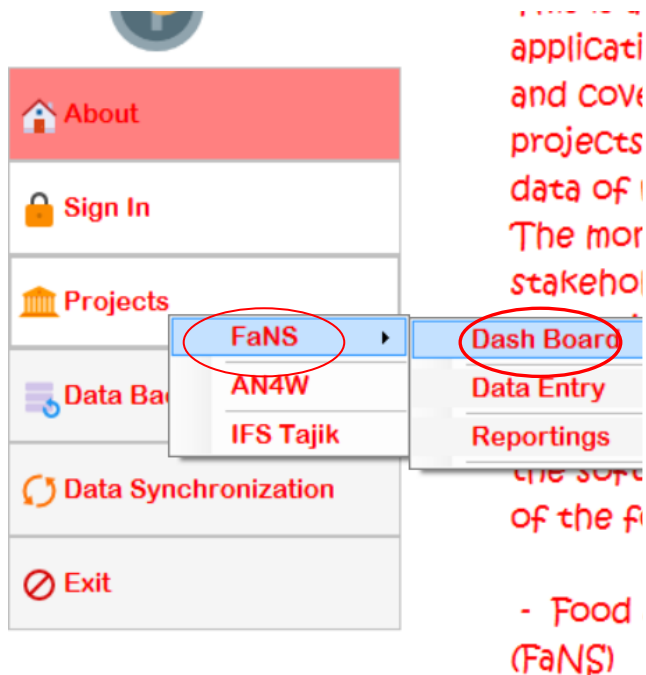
About

Sign In

Projects

Data Ba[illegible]

Data Synchronization

Exit

FaNS
AN4W
IFS Tajik

Dash Board
Data Entry
Reportings

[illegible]
applicati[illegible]
and cove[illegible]
projects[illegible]
data of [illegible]
The mor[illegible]
stakeho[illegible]
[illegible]
the soft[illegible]
of the f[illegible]

- Food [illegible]
(FaNS)